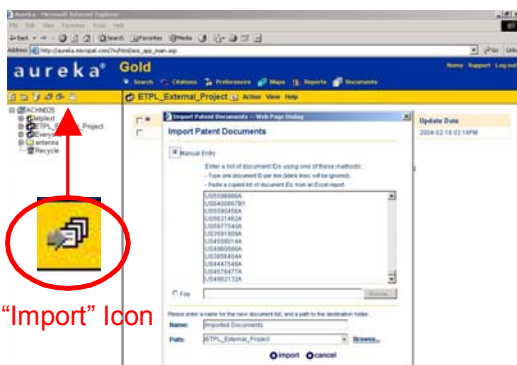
Aureka - Microsoft Internet Explorer

File Edit View Favorites Tools Help

Back Search Favorites Media

Address http://aureka.micropat.com/?ui/html/aes_app_main.asp

Go Links

aureka® Gold

Search Citations Preferences Maps Reports Documents

Home Support Log out

ETPL_External_Project Action View Help

ACHNEOS
betatest
ETPL_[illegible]_Project
Everyone
antenna
Recycle

Import Patent Documents -- Web Page Dialog

Import Patent Documents

Manual Entry

Enter a list of document IDs using one of these methods:
- Type one document ID per line (blank lines will be ignored).
- Paste a copied list of document IDs from an Excel report.

US5598986A
US6408878I
US5590456A
US5631463A
US5677540A
US5691609A
US4558014A
US4960566A
US3958404A
US4447546A
US4578477A
US4982132A

File

Browse...

Please enter a name for the new document list, and a path to the destination folder.

Name: Imported Documents

Path: ETPL_External_Project

Browse...

Import cancel

Update Date

2004-02-19 02:18PM

"Import" Icon